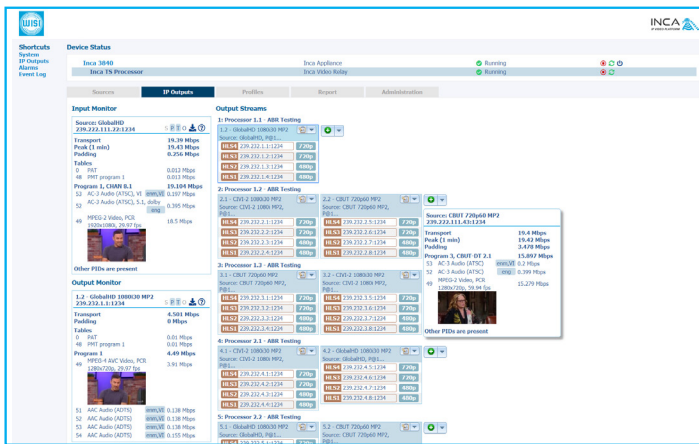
WISI

INCA
IP VIDEO PLATFORM

Shortcuts
System
IP Outputs
Alarms
Event Log

Device Status

| Inca 3840 | Inca Appliance | Running |
|---|---|---|
| Inca TS Processor | Inca Video Relay | Running |

Sources | IP Outputs | Profiles | Report | Administration

Input Monitor

Source: GlobalHD
239.222.111.22:1234

Transport 19.39 Mbps
Peak (1 min) 19.43 Mbps
Padding 0.256 Mbps
Tables
0 PAT 0.012 Mbps
48 PMT program 1 0.013 Mbps
Program 1, CHAN 8.1 19.104 Mbps
52 AC-3 Audio (ATSC), VI eng,VI 0.197 Mbps
52 AC-3 Audio (ATSC), 5.1, dolbe eng 0.395 Mbps
49 MPEG-2 Video, PCR 1920x1080i, 29.97 fps 18.5 Mbps

Other PIDs are present

Output Monitor

1.2 - GlobalHD 1080i30 MP2
239.232.1.2:1234

Transport 4.501 Mbps
Padding 0 Mbps
Tables
0 PAT 0.01 Mbps
48 PMT program 1 0.01 Mbps
Program 1 4.49 Mbps
49 MPEG-4 AVC Video, PCR 1280x720p, 29.97 fps 3.91 Mbps
51 AAC Audio (ADTS) eng,VI 0.128 Mbps
52 AAC Audio (ADTS) eng,VI 0.138 Mbps
53 AAC Audio (ADTS) eng,VI 0.138 Mbps
54 AAC Audio (ADTS) eng,VI 0.155 Mbps

Output Streams

1: Processor 1.1 - ABR Testing
1.2 - GlobalHD 1080i30 MP2
Source: GlobalHD, P@1...
HLS4 239.232.1.1:1234 720p
HLS3 239.232.1.2:1234 720p
HLS2 239.232.1.3:1234 480p
HLS1 239.232.1.4:1234 480p

2: Processor 1.2 - ABR Testing
2.1 - CIVI-2 1080i30 MP2
Source: CIVI-2 1080i MP2, P@1...
HLS4 239.232.2.1:1234 720p
HLS3 239.232.2.2:1234 720p
HLS2 239.232.2.3:1234 480p
HLS1 239.232.2.4:1234 480p
2.2 - CBUT 720p60 MP2
Source: CBUT 720p60 MP2, P@1...
HLS4 239.232.2.5:1234 720p
HLS3 239.232.2.6:1234 720p
HLS2 239.232.2.7:1234 480p
HLS1 239.232.2.8:1234 480p

Source: CBUT 720p60 MP2
239.222.111.43:1234
Transport 19.4 Mbps
Peak (1 min) 19.42 Mbps
Padding 3.470 Mbps
Program 3, CBUT-DT 2.1 15.897 Mbps
53 AC-3 Audio (ATSC) eng,VI 0.394 Mbps
52 AC-3 Audio (ATSC) eng 0.394 Mbps
49 MPEG-2 Video, PCR 1280x720p, 59.94 fps 15.279 Mbps
Other PIDs are present

3: Processor 1.3 - ABR Testing
3.1 - CBUT 720p60 MP2
Source: CBUT 720p60 MP2, P@1...
HLS4 239.232.3.1:1234 720p
HLS3 239.232.3.2:1234 720p
HLS2 239.232.3.3:1234 480p
HLS1 239.232.3.4:1234 480p
3.2 - CIVI-2 1080i30 MP2
Source: CIVI-2 1080i MP2, P@1...
HLS4 239.232.3.5:1234 720p
HLS3 239.232.3.6:1234 720p
HLS2 239.232.3.7:1234 480p
HLS1 239.232.3.8:1234 480p

4: Processor 2.1 - ABR Testing
4.1 - CIVI-2 1080i30 MP2
Source: CIVI-2 1080i MP2, P@1...
HLS4 239.232.4.1:1234 720p
HLS3 239.232.4.2:1234 720p
HLS2 239.232.4.3:1234 480p
HLS1 239.232.4.4:1234 480p
4.2 - GlobalHD 1080i30 MP2
Source: GlobalHD, P@1...
HLS4 239.232.4.5:1234 720p
HLS3 239.232.4.6:1234 720p
HLS2 239.232.4.7:1234 480p
HLS1 239.232.4.8:1234 480p

5: Processor 2.2 - ABR Testing
5.1 - GlobalHD 1080i30 MP2
5.2 - CBUT 720p60 MP2